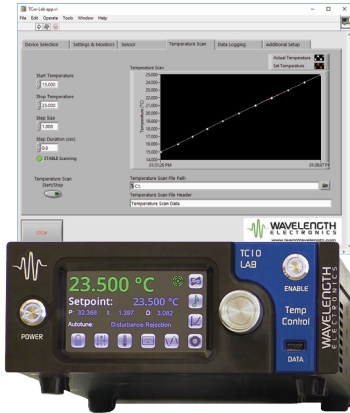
TCxx-Lab.app.vi
File Edit Operate Tools Window Help

Device Selection | Settings & Monitors | Sensor | Temperature Scan | Data Logging | Additional Setup

Start Temperature
13.000

Stop Temperature
25.000

Step Size
1.000

Step Duration (sec)
0.0

STABLE Scanning

Temperature Scan

Actual Temperature
Set Temperature

25.000
24.000
23.000
22.000
21.000
20.000
19.000
18.000
17.000
16.000
15.000
14.000

Temperature (°C)

Temperature Scan Start/Stop

Temperature Scan File Path
C:\

Temperature Scan File Header
Temperature Scan Data

STOP

WAVELENGTH ELECTRONICS
www.teamwavelength.com

23.500 °C
Setpoint: 23.500 °C
P: 32.388 I: 1.397 D: 3.082
Autotune: Disturbance Rejection

POWER

TC10 LAB

ENABLE

Temp Control

DATA

WAVELENGTH ELECTRONICS